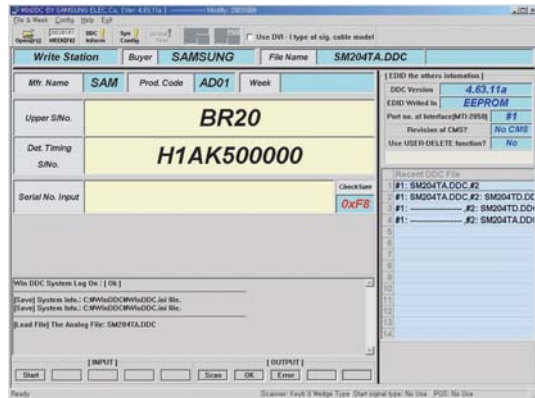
WinDDC BY SAMSUNG ELEC.Co. [Ver 4.63.11a] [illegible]

File & Week Config Help Exit

Open[F2] WEEK[F8] DDC Inform Sys Config

Use DVI - I type of sig. cable model

Write Station | Buyer | SAMSUNG | File Name | SM204TA.DDC

Mfr. Name | SAM | Prod. Code | AD01 | Week

Upper S/No. | BR20

Det. Timing S/No. | H1AK500000

Serial No. Input | CheckSum 0xF8

[ EDID the others information ]

| | |
|---|---|
| DDC Version | 4.63.11a |
| EDID Writed In | EEPROM |
| Port no. of Interface[MTI-2050] | #1 |
| Revision of CMS? | No CMS |
| Use USER-DELETE function? | No |

Recent DDC File

1 #1: SM204TA.DDC,#2

2 #1: SM204TA.DDC,#2: SM204TD.DD

3 #1: ----------------- ,#2: SM204TD.DD

4 #1: ----------------- ,#2: SM204TA.DDC

5
6
7
8
9
10
11
12
13
14

Win DDC System Log On : [ Ok ]

[Save] System Info.: C:\WinDDC\WinDDC.ini file.
[Save] System Info.: C:\WinDDC\WinDDC.ini file.

[Load File] The Analog File: SM204TA.DDC

[ INPUT ] [ OUTPUT ]

Start Scan OK Error

Ready Scanner: Key&© Wedge Type Start signal type: No Use PGG: No Use